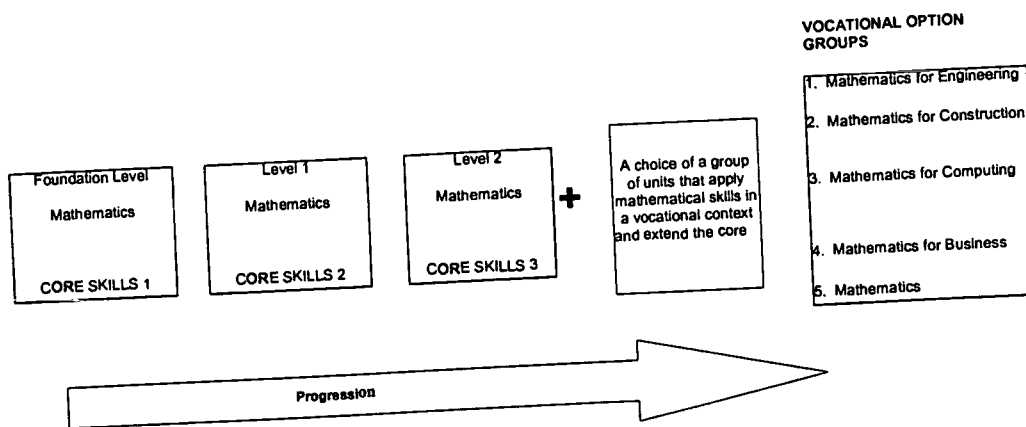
Foundation Level
Mathematics
CORE SKILLS 1

Level 1
Mathematics
CORE SKILLS 2

Level 2
Mathematics
CORE SKILLS 3

+

A choice of a group of units that apply mathematical skills in a vocational context and extend the core

VOCATIONAL OPTION GROUPS

1. Mathematics for Engineering
2. Mathematics for Construction
3. Mathematics for Computing
4. Mathematics for Business
5. Mathematics

Progression